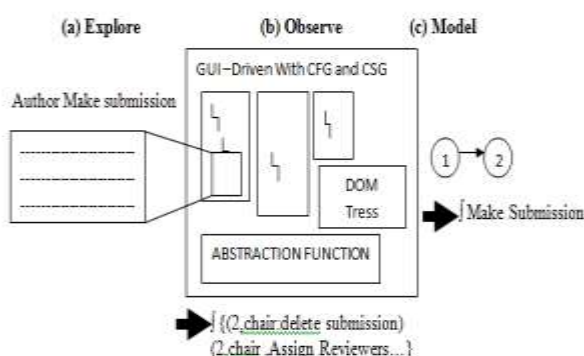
(a) Explore

(b) Observe

(c) Model

GUI−Driven With CFG and CSG

Author Make submission

DOM Tress

ABSTRACTION FUNCTION

1

2

∫ Make Submission

∫ {(2,chair,delete submission) (2,chair, Assign Reviewers... }